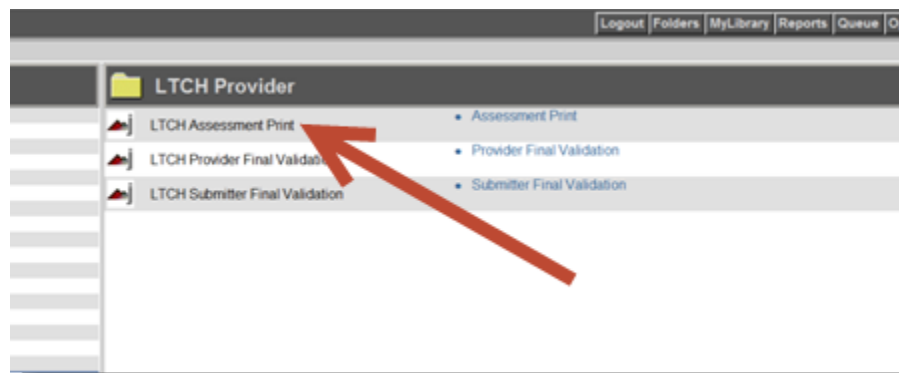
Logout | Folders | MyLibrary | Reports | Queue | O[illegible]

LTCH Provider

LTCH Assessment Print

LTCH Provider Final Validati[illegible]

LTCH Submitter Final Validation

• Assessment Print

• Provider Final Validation

• Submitter Final Validation